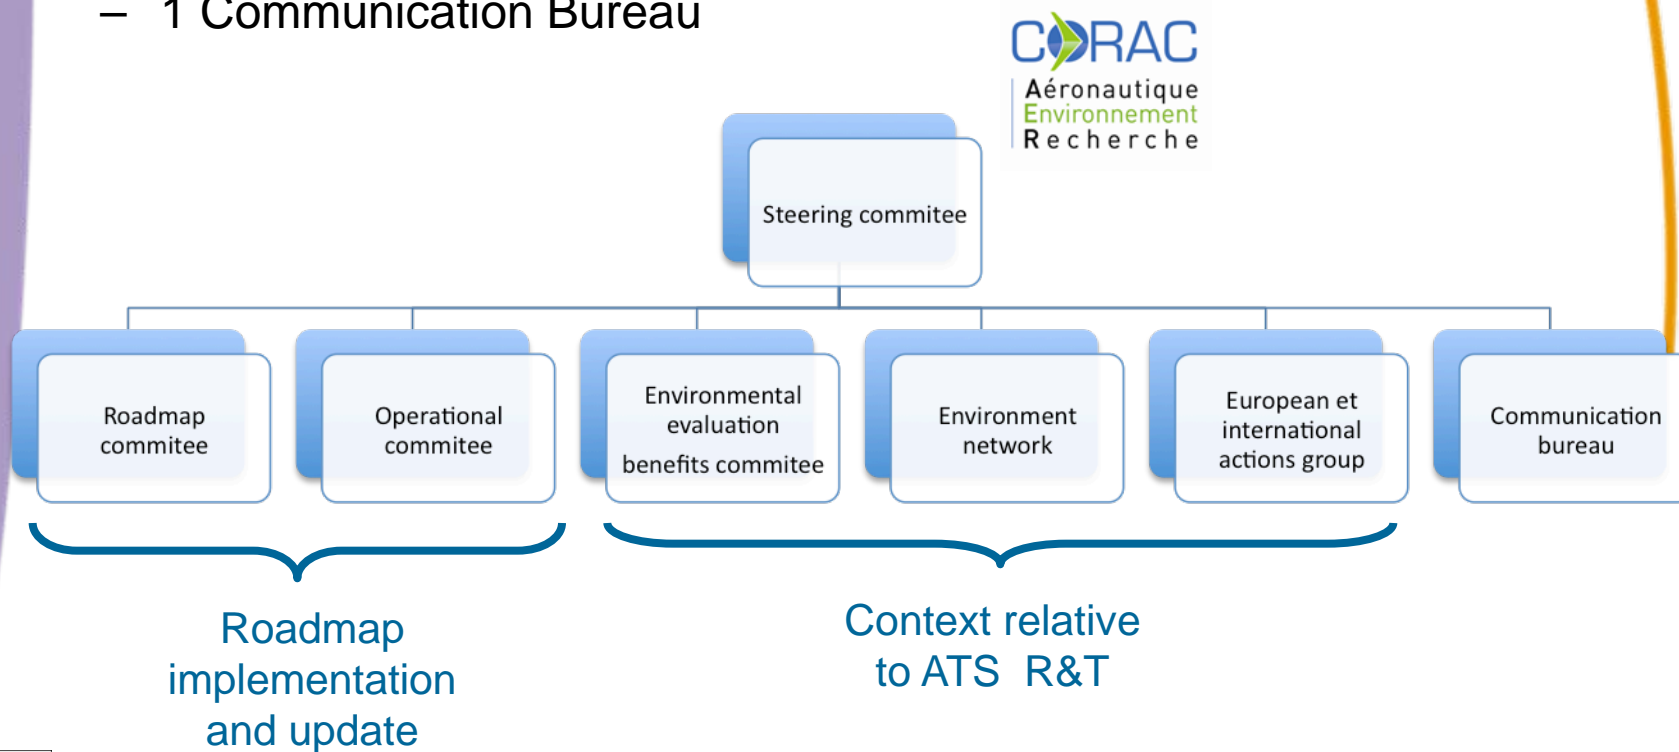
– 1 Communication Bureau

CORAC
Aéronautique
Environnement
Recherche

Steering commitee

Roadmap commitee

Operational commitee

Environmental evaluation benefits commitee

Environment network

European et international actions group

Communication bureau

Roadmap implementation and update

Context relative to ATS R&T